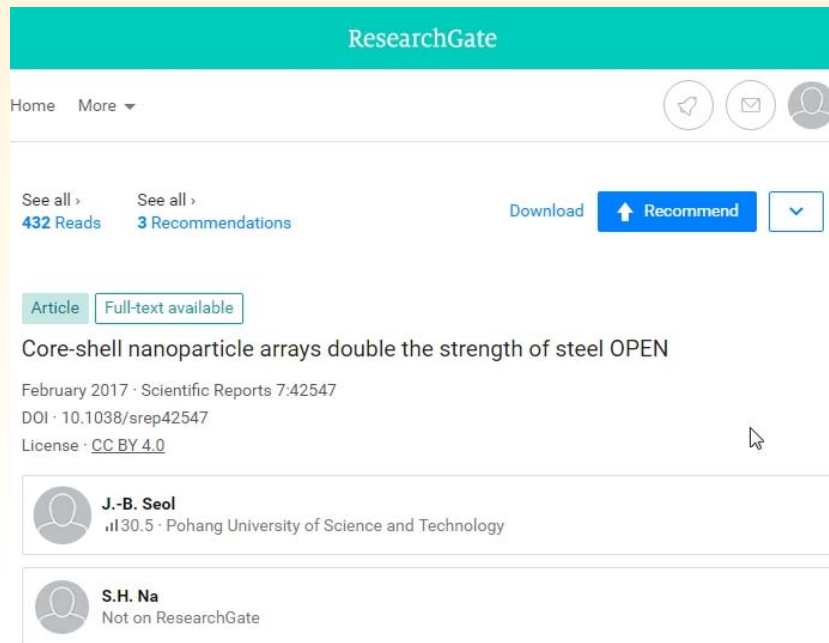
ResearchGate

Home More

See all › 432 Reads

See all › 3 Recommendations

Download

Recommend

Article

Full-text available

Core-shell nanoparticle arrays double the strength of steel OPEN

February 2017 · Scientific Reports 7:42547

DOI · 10.1038/srep42547

License · CC BY 4.0

J.-B. Seol

30.5 · Pohang University of Science and Technology

S.H. Na

Not on ResearchGate